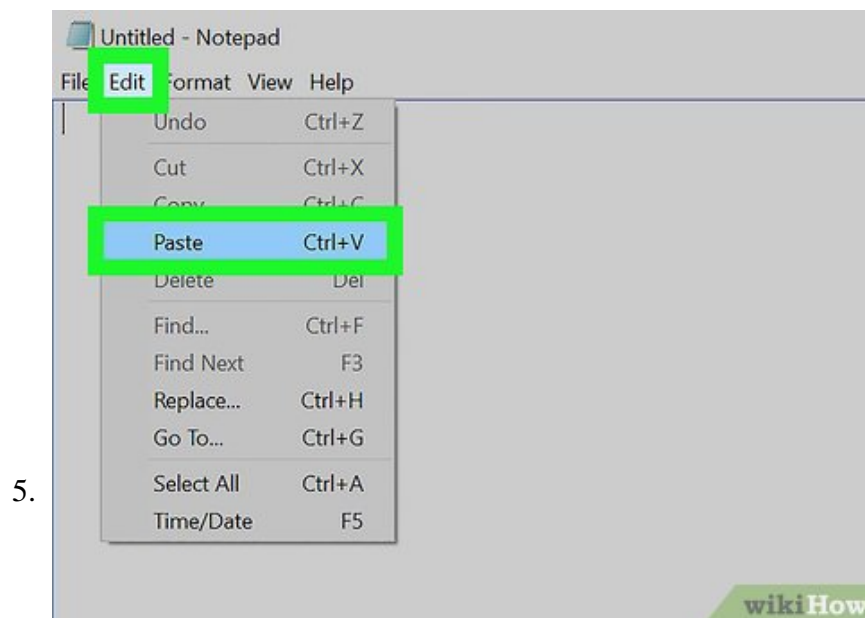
Untitled - Notepad

File Edit Format View Help

Undo Ctrl+Z

Cut Ctrl+X

Copy Ctrl+C

Paste Ctrl+V

Delete Del

Find... Ctrl+F

Find Next F3

Replace... Ctrl+H

Go To... Ctrl+G

Select All Ctrl+A

Time/Date F5

5.

wikiHow